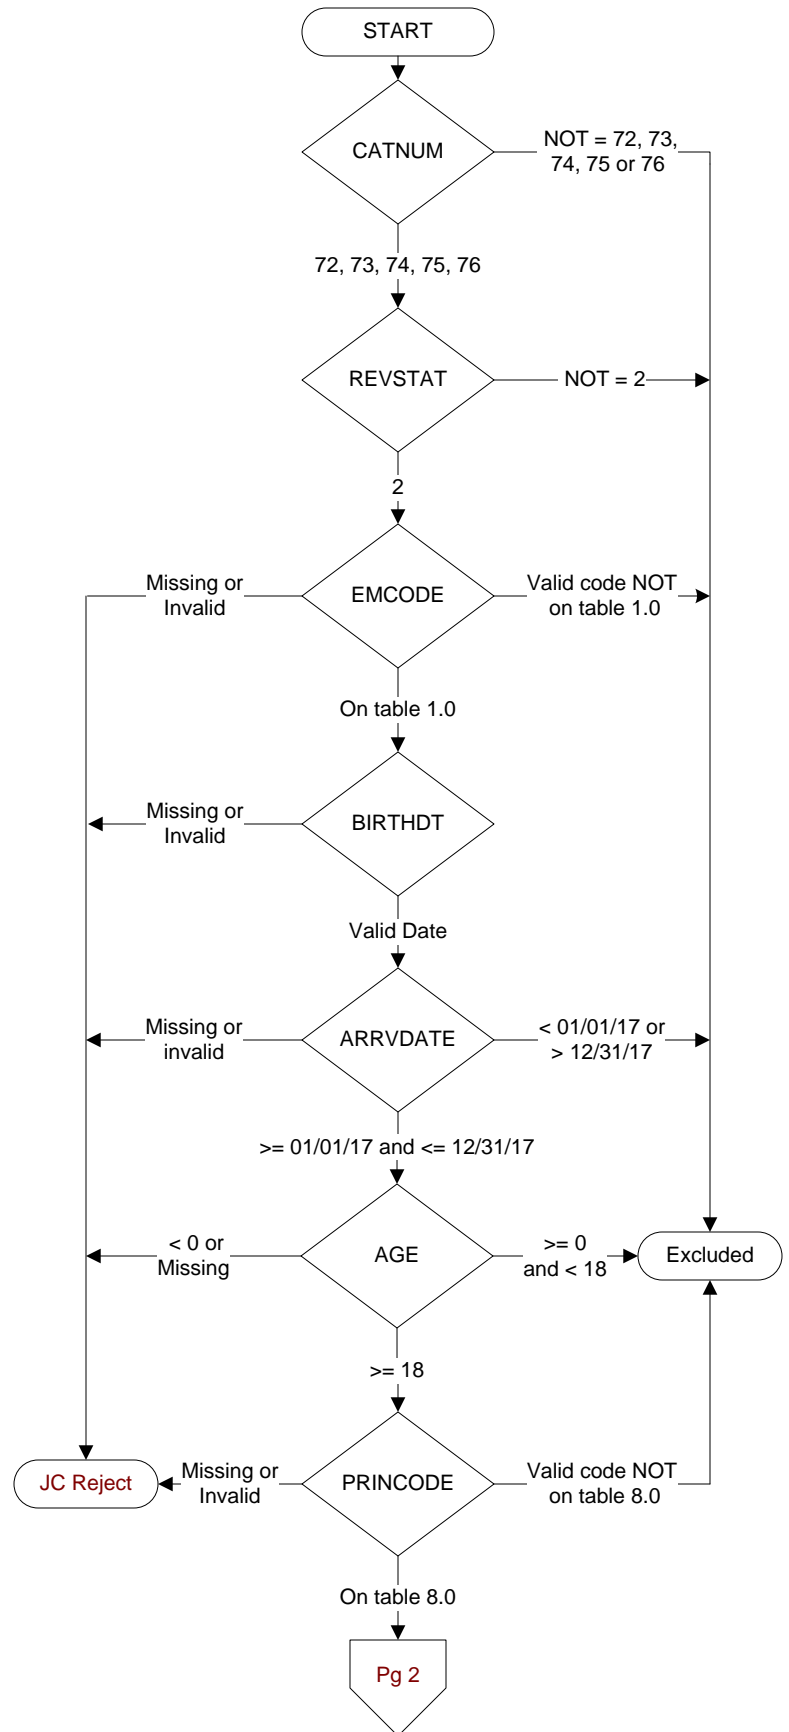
START

CATNUM

NOT = 72, 73, 74, 75 or 76

72, 73, 74, 75, 76

REVSTAT

NOT = 2

2

Missing or Invalid

EMCODE

Valid code NOT on table 1.0

On table 1.0

Missing or Invalid

BIRTHDT

Valid Date

Missing or invalid

ARRVDATE

< 01/01/17 or > 12/31/17

>= 01/01/17 and <= 12/31/17

< 0 or Missing

AGE

>= 0 and < 18

Excluded

>= 18

JC Reject

Missing or Invalid

PRINCODE

Valid code NOT on table 8.0

On table 8.0

Pg 2